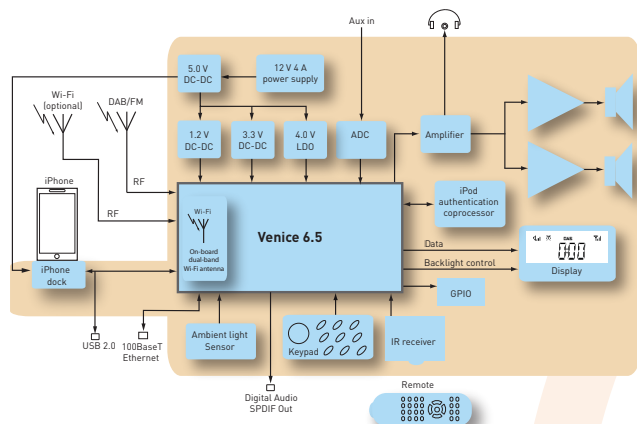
Aux in

5.0 V
DC-DC

12 V 4 A
power supply

Wi-Fi
(optional)

DAB/FM

1.2 V
DC-DC

3.3 V
DC-DC

4.0 V
LDO

ADC

Amplifier

RF

RF

iPhone

Wi-Fi

On-board
dual-band
Wi-Fi antenna

Venice 6.5

iPod
authentication
coprocessor

Data

Backlight control

DAB

Display

iPhone
dock

GPIO

USB 2.0

100BaseT
Ethernet

Ambient light
Sensor

Keypad

IR receiver

Digital Audio
SPDIF Out

Remote